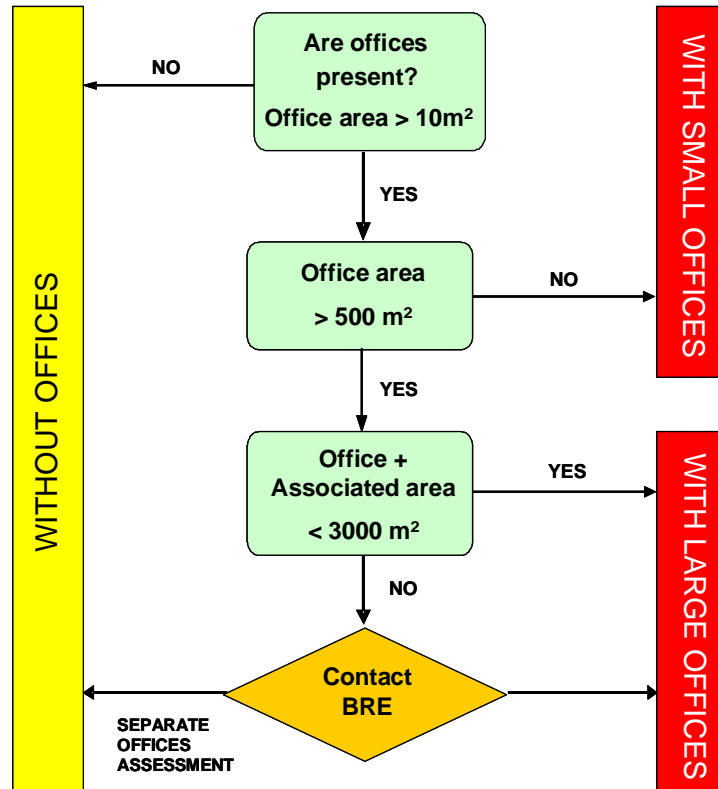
Are offices present?
Office area > 10m$^2$

NO

YES

Office area
> 500 m$^2$

NO

YES

Office + Associated area
< 3000 m$^2$

YES

NO

Contact BRE

SEPARATE OFFICES ASSESSMENT

WITHOUT OFFICES

WITH SMALL OFFICES

WITH LARGE OFFICES